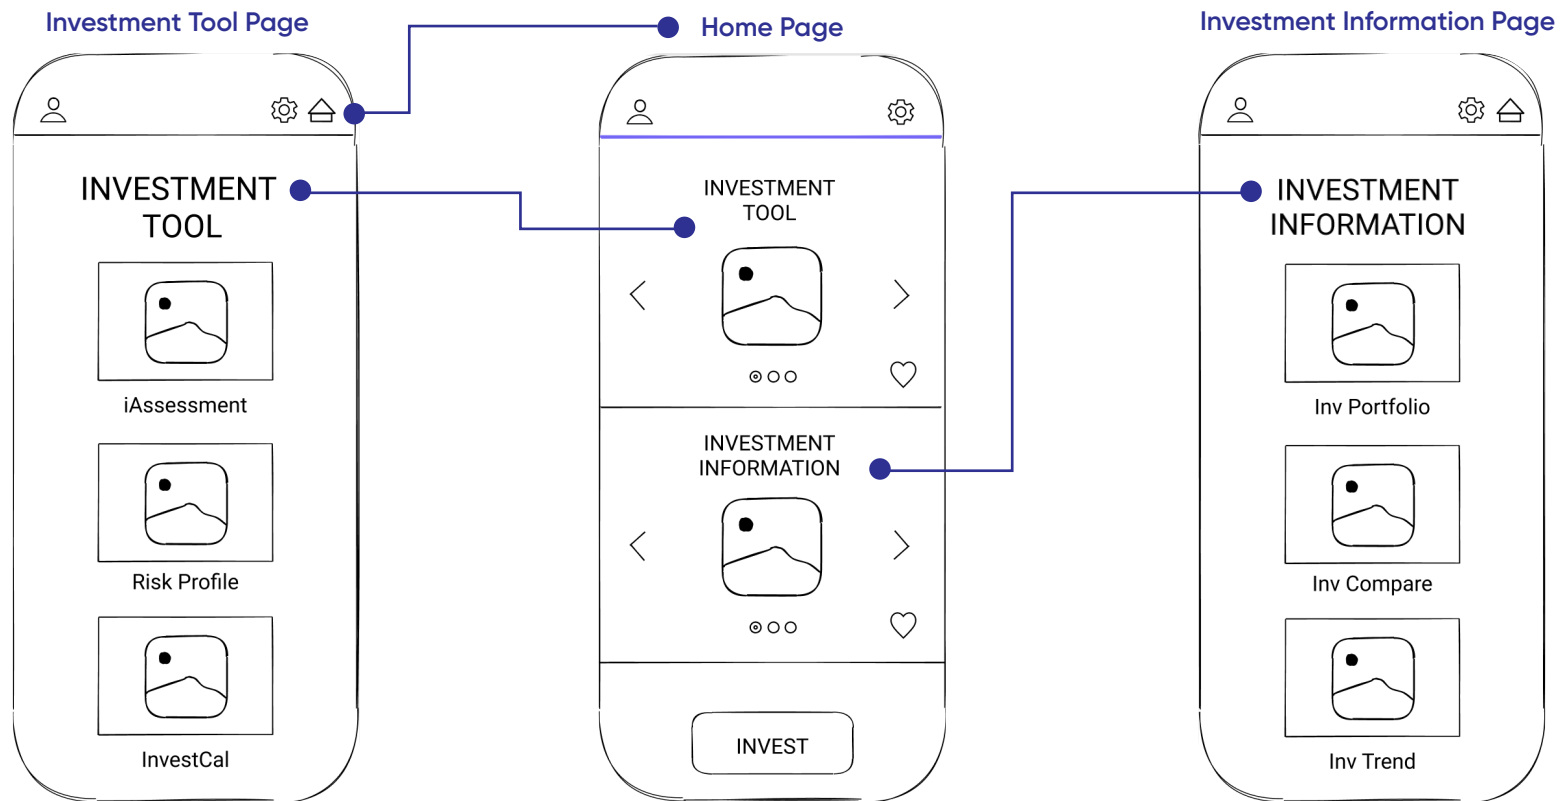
Investment Tool Page

Home Page

Investment Information Page

INVESTMENT TOOL

iAssessment

Risk Profile

InvestCal

INVESTMENT TOOL

INVESTMENT INFORMATION

INVEST

INVESTMENT INFORMATION

Inv Portfolio

Inv Compare

Inv Trend